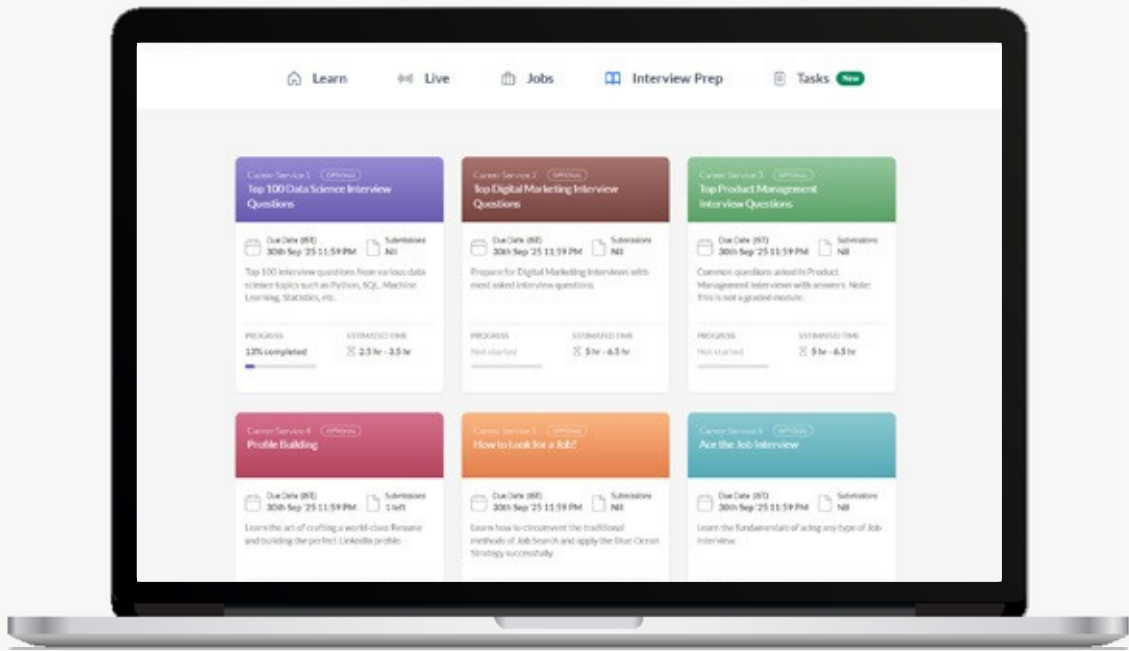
Learn Live Jobs Interview Prep Tasks New

Career Service 1 OPTIONAL
Top 100 Data Science Interview Questions

Due Date (IST) 30th Sep '25 11:59 PM
Submissions Nil

Top 100 interview questions from various data science topics such as Python, SQL, Machine Learning, Statistics, etc.

PROGRESS 13% completed
ESTIMATED TIME 2.5 hr - 3.5 hr

Career Service 2 OPTIONAL
Top Digital Marketing Interview Questions

Due Date (IST) 30th Sep '25 11:59 PM
Submissions Nil

Prepare for Digital Marketing Interviews with most asked interview questions.

PROGRESS Not started
ESTIMATED TIME 5 hr - 6.5 hr

Career Service 3 OPTIONAL
Top Product Management Interview Questions

Due Date (IST) 30th Sep '25 11:59 PM
Submissions Nil

Common questions asked in Product Management interviews with answers. Note: This is not a graded module.

PROGRESS Not started
ESTIMATED TIME 5 hr - 6.5 hr

Career Service 4 OPTIONAL
Profile Building

Due Date (IST) 30th Sep '25 11:59 PM
Submissions 1 left

Learn the art of crafting a world-class Resume and building the perfect LinkedIn profile.

Career Service 5 OPTIONAL
How to Look for a Job?

Due Date (IST) 30th Sep '25 11:59 PM
Submissions Nil

Learn how to circumvent the traditional methods of Job Search and apply the Blue Ocean Strategy successfully.

Career Service 6 OPTIONAL
Ace the Job Interview

Due Date (IST) 30th Sep '25 11:59 PM
Submissions Nil

Learn the fundamentals of acing any type of Job Interview.